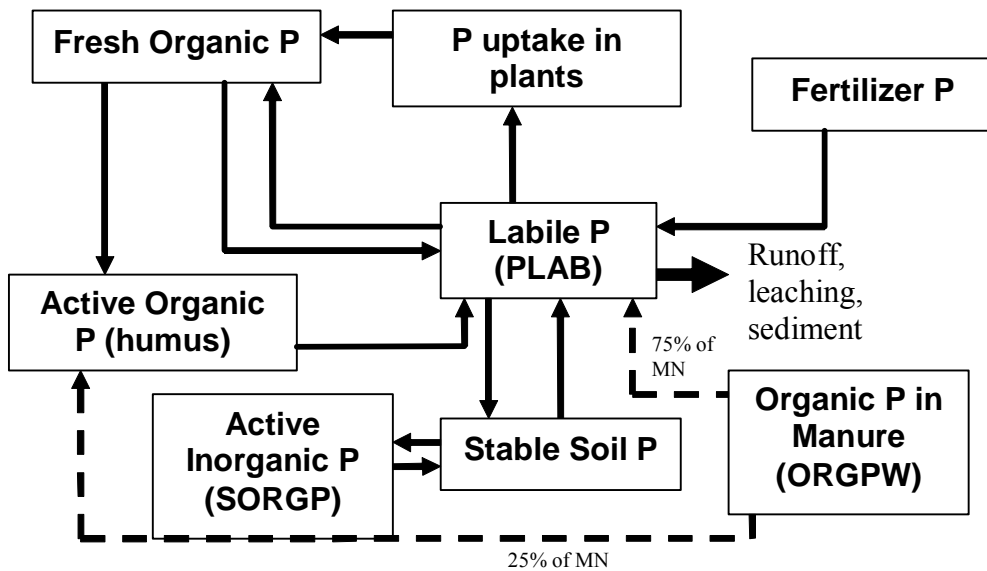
Fresh Organic P

P uptake in plants

Fertilizer P

Labile P (PLAB)

Runoff, leaching, sediment

Active Organic P (humus)

75% of MN

Organic P in Manure (ORGPW)

Active Inorganic P (SORGP)

Stable Soil P

25% of MN